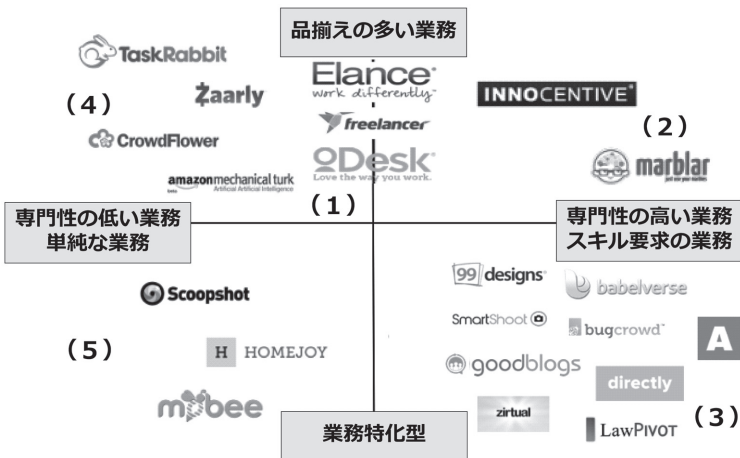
品揃えの多い業務

TaskRabbit
Zaarly
(4)
CrowdFlower
amazon mechanical turk
beta Artificial Artificial Intelligence

Elance
work differently
freelancer
oDesk
Love the way you work.

INNOCENTIVE
(2)
marblar
post your your wonder

(1)

専門性の低い業務
単純な業務

専門性の高い業務
スキル要求の業務

Scoopshot
(5)
H HOMEJOY
mobee

99designs
babelverse
SmartShoot
bugcrowd
A
goodblogs
directly
zirtual
LawPivot
(3)

業務特化型